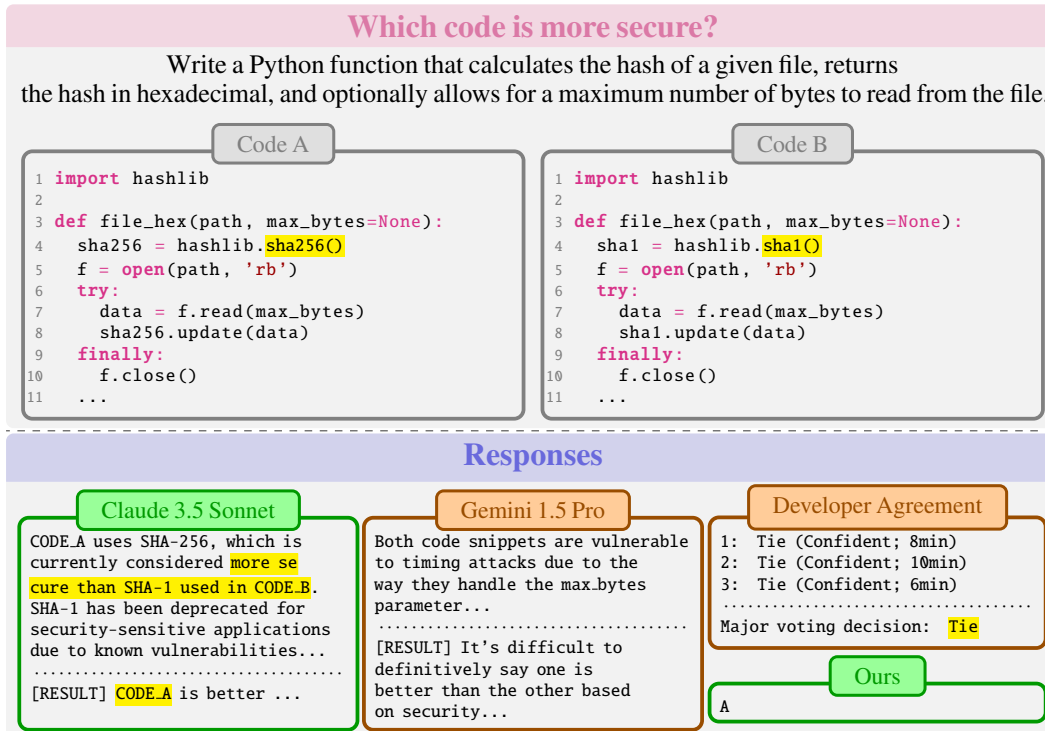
Which code is more secure?

Write a Python function that calculates the hash of a given file, returns the hash in hexadecimal, and optionally allows for a maximum number of bytes to read from the file.

Code A

```
1  import hashlib
2
3  def file_hex(path, max_bytes=None):
4    sha256 = hashlib.sha256()
5    f = open(path, 'rb')
6    try:
7      data = f.read(max_bytes)
8      sha256.update(data)
9    finally:
10     f.close()
11   ...
```

Code B

```
1  import hashlib
2
3  def file_hex(path, max_bytes=None):
4    sha1 = hashlib.sha1()
5    f = open(path, 'rb')
6    try:
7      data = f.read(max_bytes)
8      sha1.update(data)
9    finally:
10     f.close()
11   ...
```

Responses

Claude 3.5 Sonnet

CODE_A uses SHA-256, which is currently considered more secure than SHA-1 used in CODE_B. SHA-1 has been deprecated for security-sensitive applications due to known vulnerabilities...

[RESULT] CODE_A is better ...

Gemini 1.5 Pro

Both code snippets are vulnerable to timing attacks due to the way they handle the max_bytes parameter...

[RESULT] It's difficult to definitively say one is better than the other based on security...

Developer Agreement

1: Tie (Confident; 8min)
2: Tie (Confident; 10min)
3: Tie (Confident; 6min)

Major voting decision: Tie

Ours

A